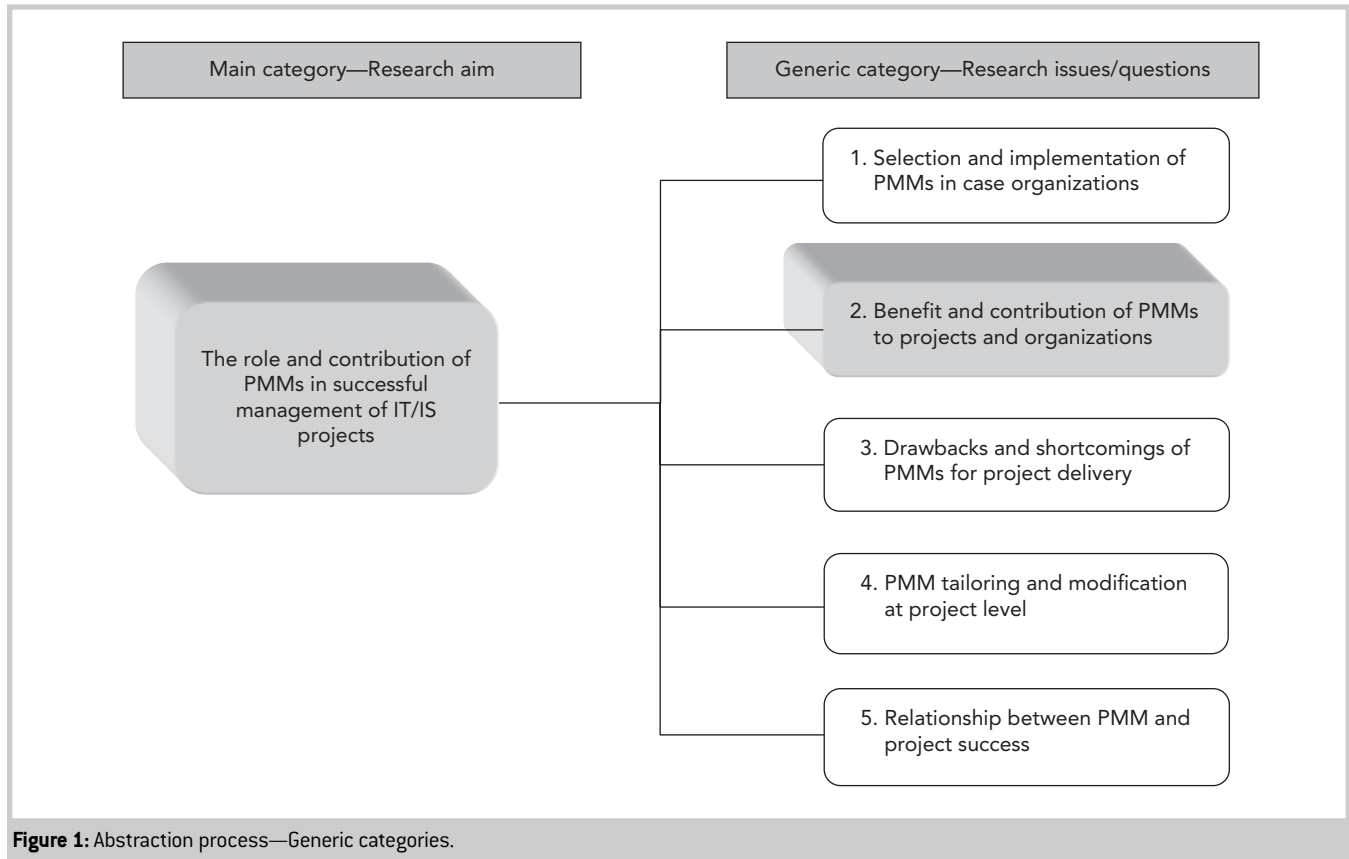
Main category—Research aim

Generic category—Research issues/questions

The role and contribution of PMMs in successful management of IT/IS projects

1. Selection and implementation of PMMs in case organizations

2. Benefit and contribution of PMMs to projects and organizations

3. Drawbacks and shortcomings of PMMs for project delivery

4. PMM tailoring and modification at project level

5. Relationship between PMM and project success

Figure 1: Abstraction process—Generic categories.